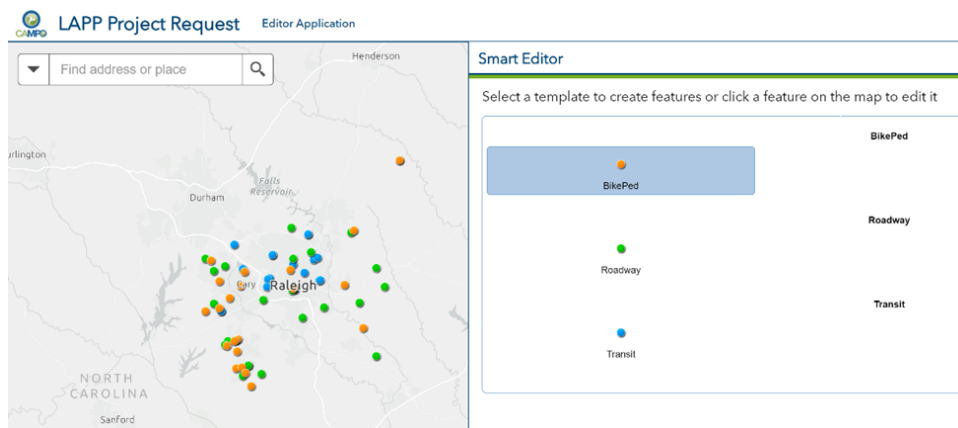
CAMPO LAPP Project Request Editor Application

Find address or place

Henderson

urlington

Falls Reservoir

Durham

Cary

Raleigh

NORTH CAROLINA

Sanford

Smart Editor

Select a template to create features or click a feature on the map to edit it

BikePed

BikePed

Roadway

Roadway

Transit

Transit